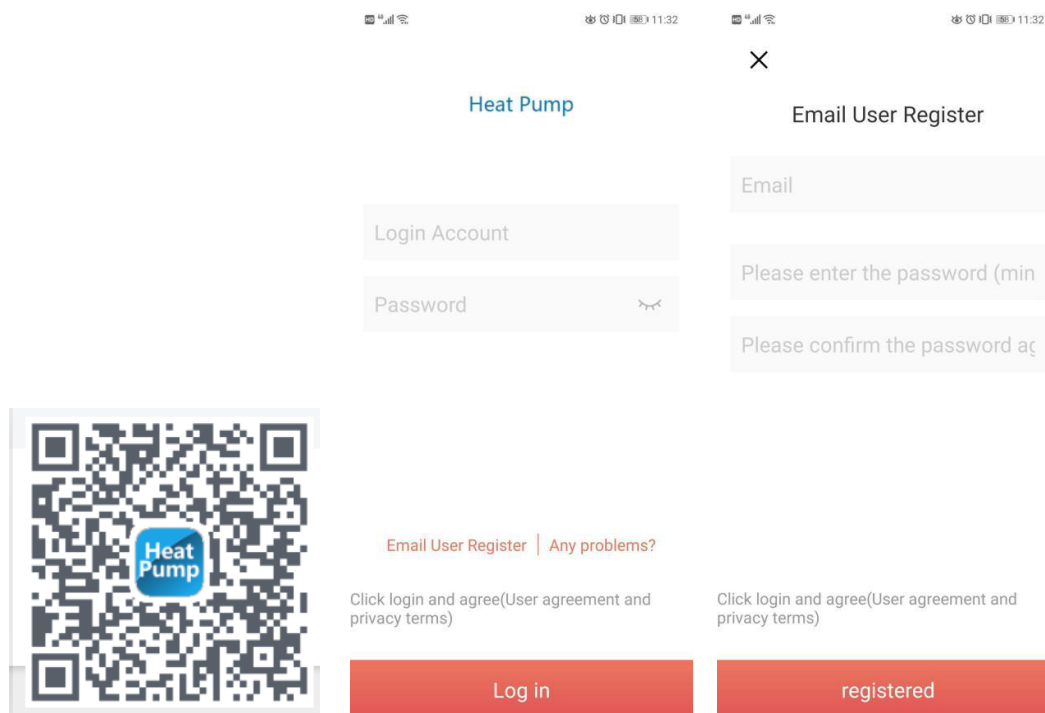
Heat Pump

11:32

Heat Pump

Login Account

Password

Email User Register | Any problems?

Click login and agree(User agreement and privacy terms)

Log in

11:32

×

Email User Register

Email

Please enter the password (min

Please confirm the password ag

Click login and agree(User agreement and privacy terms)

registered